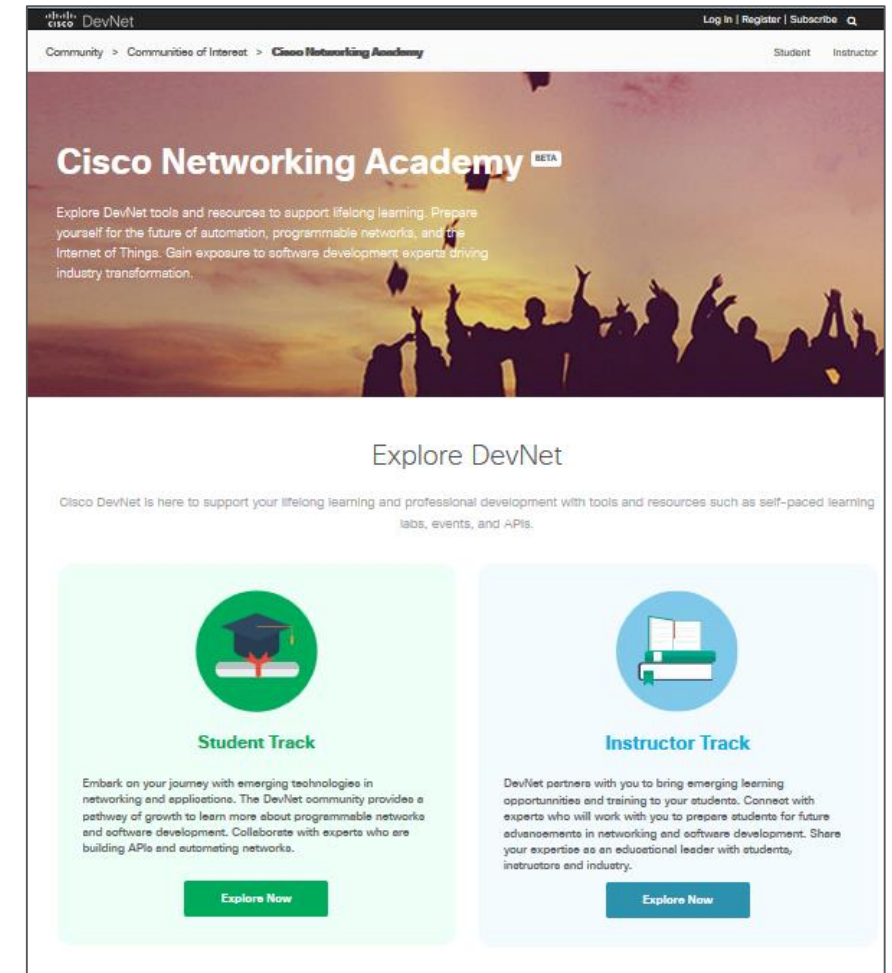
cisco DevNet

Log In | Register | Subscribe

Community > Communities of Interest > Cisco Networking Academy

Student Instructor

Cisco Networking Academy BETA

Explore DevNet tools and resources to support lifelong learning. Prepare yourself for the future of automation, programmable networks, and the Internet of Things. Gain exposure to software development experts driving industry transformation.

Explore DevNet

Cisco DevNet is here to support your lifelong learning and professional development with tools and resources such as self-paced learning labs, events, and APIs.

Student Track

Embark on your journey with emerging technologies in networking and applications. The DevNet community provides a pathway of growth to learn more about programmable networks and software development. Collaborate with experts who are building APIs and automating networks.

Explore Now

Instructor Track

DevNet partners with you to bring emerging learning opportunities and training to your students. Connect with experts who will work with you to prepare students for future advancements in networking and software development. Share your expertise as an educational leader with students, instructors and industry.

Explore Now